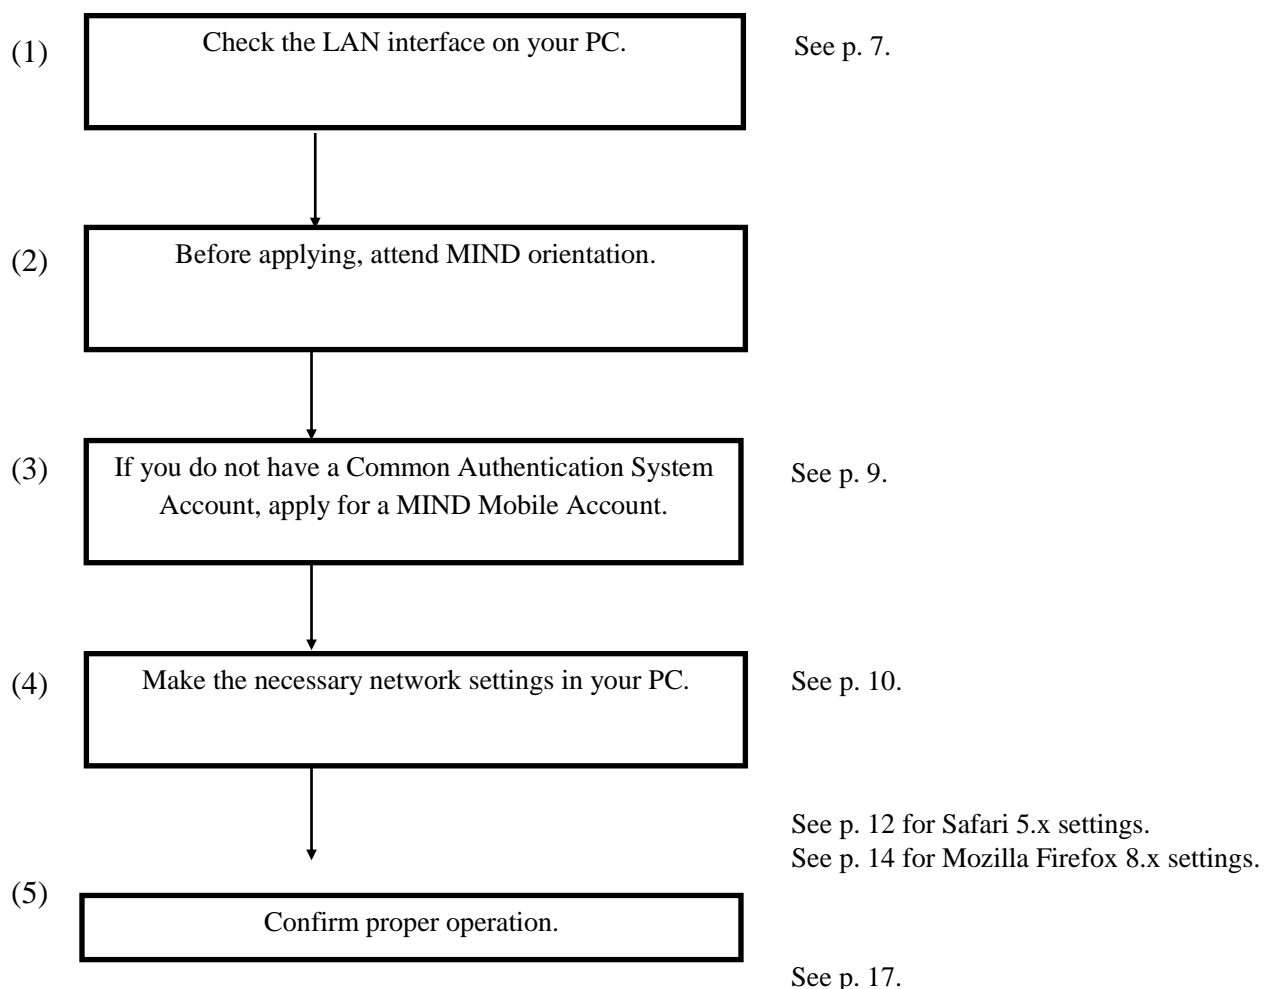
(1) Check the LAN interface on your PC.

See p. 7.

(2) Before applying, attend MIND orientation.

(3) If you do not have a Common Authentication System Account, apply for a MIND Mobile Account.

See p. 9.

(4) Make the necessary network settings in your PC.

See p. 10.

See p. 12 for Safari 5.x settings.
See p. 14 for Mozilla Firefox 8.x settings.

(5) Confirm proper operation.

See p. 17.